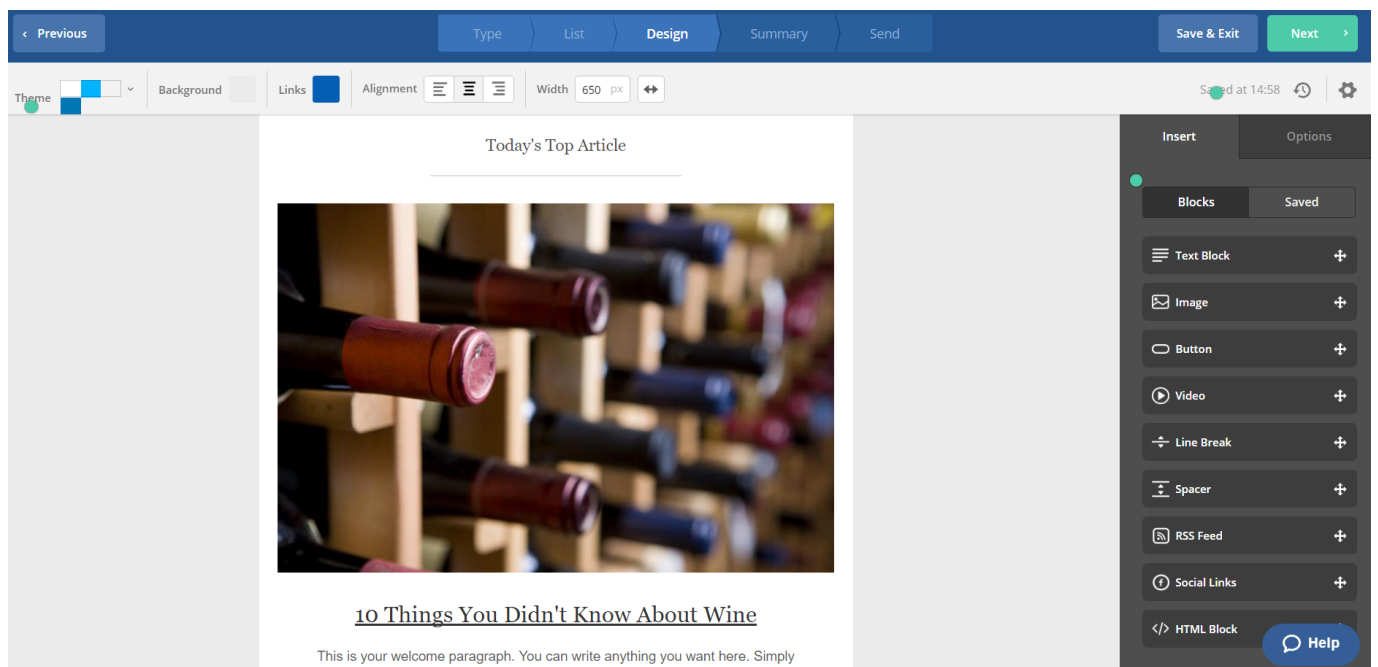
‹ Previous

Type List Design Summary Send

Save & Exit Next ›

Theme Background Links Alignment Width 650 px

Saved at 14:58

Insert Options

Blocks Saved

Text Block
Image
Button
Video
Line Break
Spacer
RSS Feed
Social Links
HTML Block

Today's Top Article

10 Things You Didn't Know About Wine

This is your welcome paragraph. You can write anything you want here. Simply

Help